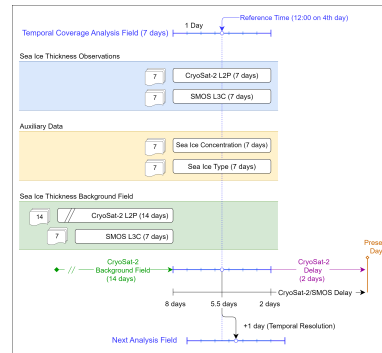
Reference Time (12:00 on 4th day)

1 Day

Temporal Coverage Analysis Field (7 days)

Sea Ice Thickness Observations

7 CryoSat-2 L2P (7 days)

7 SMOS L3C (7 days)

Auxiliary Data

7 Sea Ice Concentration (7 days)

7 Sea Ice Type (7 days)

Sea Ice Thickness Background Field

14 CryoSat-2 L2P (14 days)

7 SMOS L3C (7 days)

CryoSat-2 Background Field (14 days)

CryoSat-2 Delay (2 days)

Prose Day

8 days

5.5 days

2 days

CryoSat-2/SMOS Delay

+1 day (Temporal Resolution)

Next Analysis Field